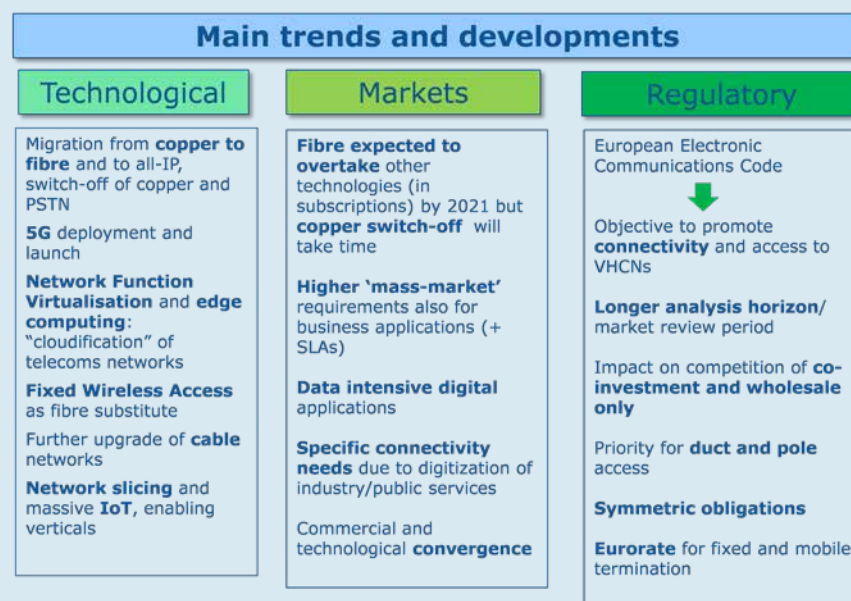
Main trends and developments

Technological

Migration from copper to fibre and to all-IP, switch-off of copper and PSTN

5G deployment and launch

Network Function Virtualisation and edge computing: "cloudification" of telecoms networks

Fixed Wireless Access as fibre substitute

Further upgrade of cable networks

Network slicing and massive IoT, enabling verticals

Markets

Fibre expected to overtake other technologies (in subscriptions) by 2021 but copper switch-off will take time

Higher 'mass-market' requirements also for business applications (+ SLAs)

Data intensive digital applications

Specific connectivity needs due to digitization of industry/public services

Commercial and technological convergence

Regulatory

European Electronic Communications Code

Objective to promote connectivity and access to VHCNs

Longer analysis horizon/ market review period

Impact on competition of co-investment and wholesale only

Priority for duct and pole access

Symmetric obligations

Eurorate for fixed and mobile termination